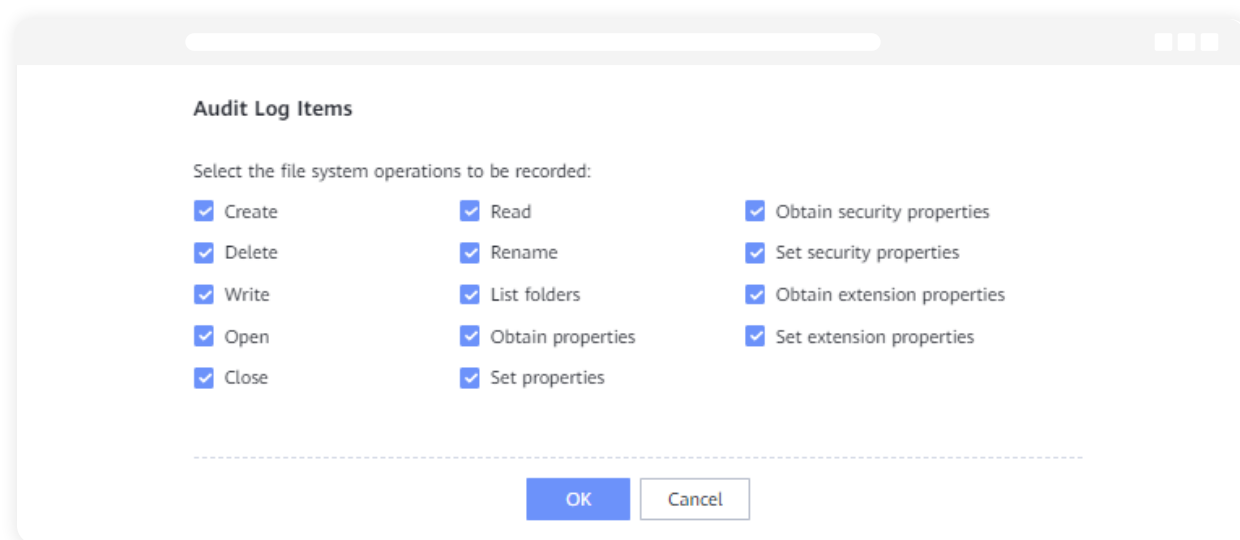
Audit Log Items

Select the file system operations to be recorded:

Create
Delete
Write
Open
Close

Read
Rename
List folders
Obtain properties
Set properties

Obtain security properties
Set security properties
Obtain extension properties
Set extension properties

OK
Cancel